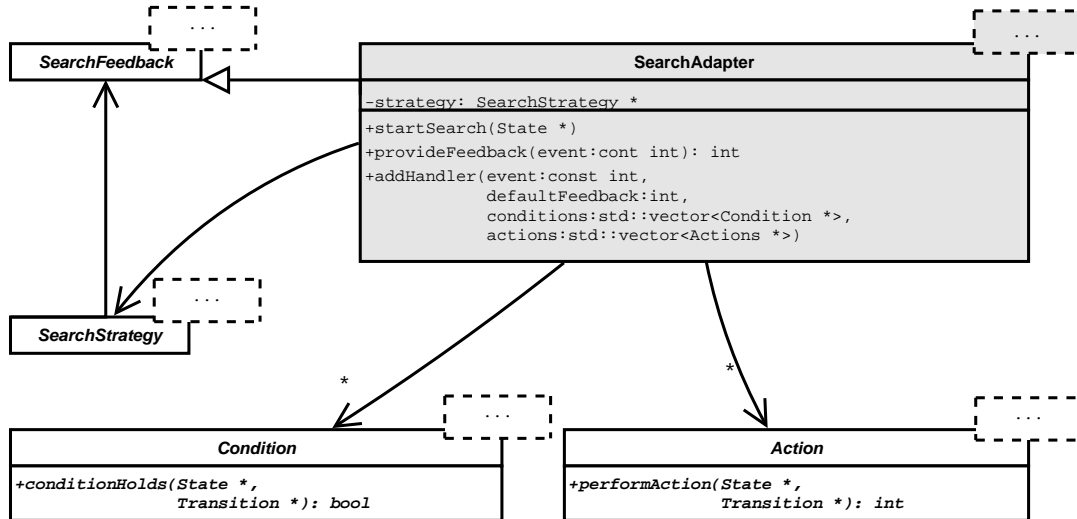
...
SearchFeedback

...
SearchAdapter
-strategy: SearchStrategy *
+startSearch(State *)
+provideFeedback(event:cont int): int
+addHandler(event:const int, defaultFeedback:int, conditions:std::vector<Condition *>, actions:std::vector<Actions *>)

...
SearchStrategy

*
*

...
Condition
+conditionHolds(State *, Transition *): bool

...
Action
+performAction(State *, Transition *): int